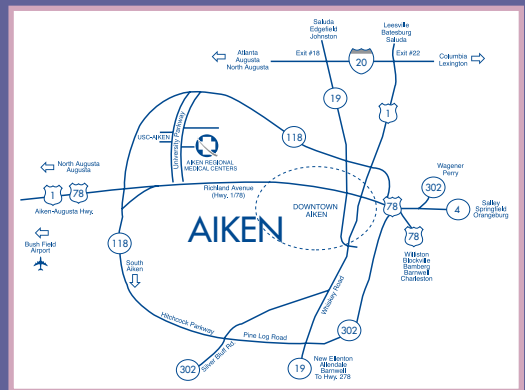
Saluda
Edgefield
Johnston

Leesville
Batesburg
Saluda

Atlanta
Augusta
North Augusta

Exit #18

20

Exit #22

Columbia
Lexington

19

1

USC-AIKEN

University Parkway

AIKEN REGIONAL MEDICAL CENTERS

118

North Augusta
Augusta

1

78

Richland Avenue
(Hwy. 1/78)

DOWNTOWN
AIKEN

Wagener
Perry

302

78

4

Salley
Springfield
Orangeburg

Aiken-Augusta Hwy.

Bush Field
Airport

118

AIKEN

78

Williston
Blackville
Bamberg
Barnwell
Charleston

South
Aiken

Whiskey Road

Hitchcock Parkway

Pine Log Road

Silver Bluff Rd

302

302

19

New Ellenton
Allendale
Barnwell
To Hwy. 278